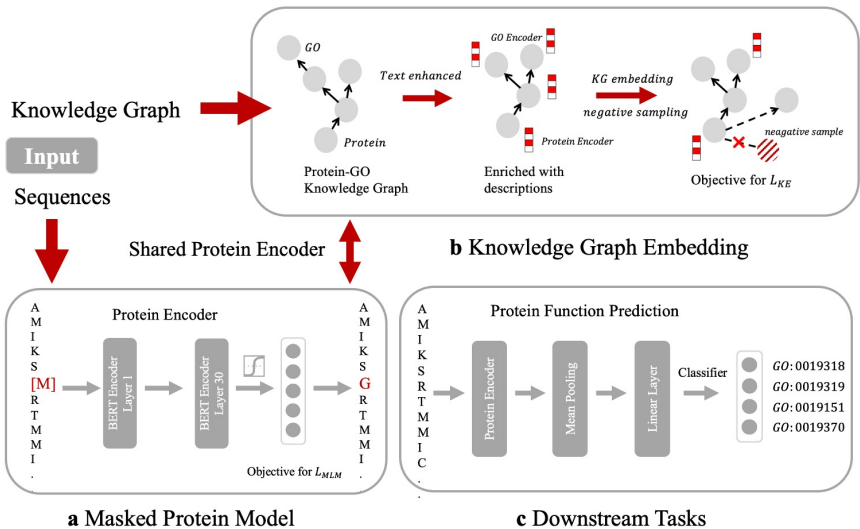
GO

Protein

Protein-GO Knowledge Graph

Text enhanced

GO Encoder

Protein Encoder

Enriched with descriptions

KG embedding

negative sampling

negeative sample

Objective for $L_{KE}$

Knowledge Graph

Input

Sequences

Shared Protein Encoder

**b** Knowledge Graph Embedding

Protein Encoder

A M I K S [M] R T M M I .

BERT Encoder Layer 1

BERT Encoder Layer 30

A M I K S G R T M M I .

Objective for $L_{MLM}$

**a** Masked Protein Model

Protein Function Prediction

A M I K S R T M M I C . .

Protein Encoder

Mean Pooling

Linear Layer

Classifier

$GO$: 0019318

$GO$: 0019319

$GO$: 0019151

$GO$: 0019370

**c** Downstream Tasks